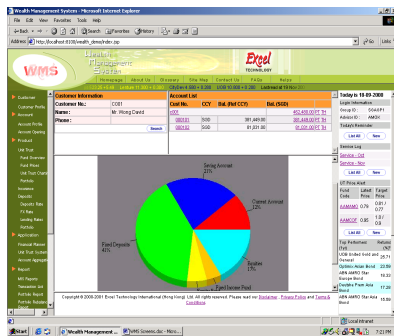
Wealth Management Systems - Microsoft Internet Explorer

File Edit View Favorites Tools Help

Back Search Favorites History

Address http://localhost:8100/wealth_shnet/index.jsp Go Links

WMS Wealth Management System

Excel TECHNOLOGY

Homepage About Us Glossary Site Map Contact Us FAQs Help

Customer Profile
Account
Account Profile
Account Opening
Product
Unit Trust
Fund Overview
Fund Prices
Unit Trust Charts
Portfolio
Insurance
Deposits
Deposits Rate
FX Rate
Lending Rates
Portfolio
Application
Financial Planner
Unit Trust Switch
Account Application
Report
MIS Reports
Transaction List
Portfolio Report
Portfolio Rebalance

Customer Information

Customer No.: C001
Name: Mr. Wong David
Phone:
Search

Account List

| Acct No. | CCY | Bal. (Ref CCY) | Bal. (SGD) |
|---|---|---|---|
| c001 | | | #52,400.00 PT SH |
| 080101 | SGD | 381,449.00 | 381,449.00 PT SH |
| 080102 | SGD | 81,031.00 | 81,031.00 PT SH |

Saving Account 22%

Current Account 12%

Fixed Deposits 40%

Equities 17%

Fund Income Fund

Today is 19-09-2008

Login Information
Group ID: SGAAP1
Advisor ID: AMGK

Today's Reminder
List All New

Service Log
Service - Old
Service - New
List All New

UT Price Alert

| Fund Code | Last Price | Target Price |
|---|---|---|
| AAMAMAO | 0.79 | 0.81 / 0.72 |
| AAMCOF | 0.85 | 1.0 / 0.8 |

List All New

| Top Performed Fund | Returns (%)* |
|---|---|
| UOB United Gold and General | 25.71 |
| Options Asian Bond | 22.59 |
| ABN AMRO Star Asia Bond | 22.46 |
| Dresdner Asia Bond | 17.20 |
| ABN AMRO Star Asia Bond | 16.52 |

Copyright © 2000-2001 Excel Technology International (Hong Kong) Ltd. All rights reserved. Please read our Disclaimer, Privacy Policy and Terms & Conditions.

Local intranet

Start Wealth Management... WMS Screens.doc - Micro... 7:23 PM